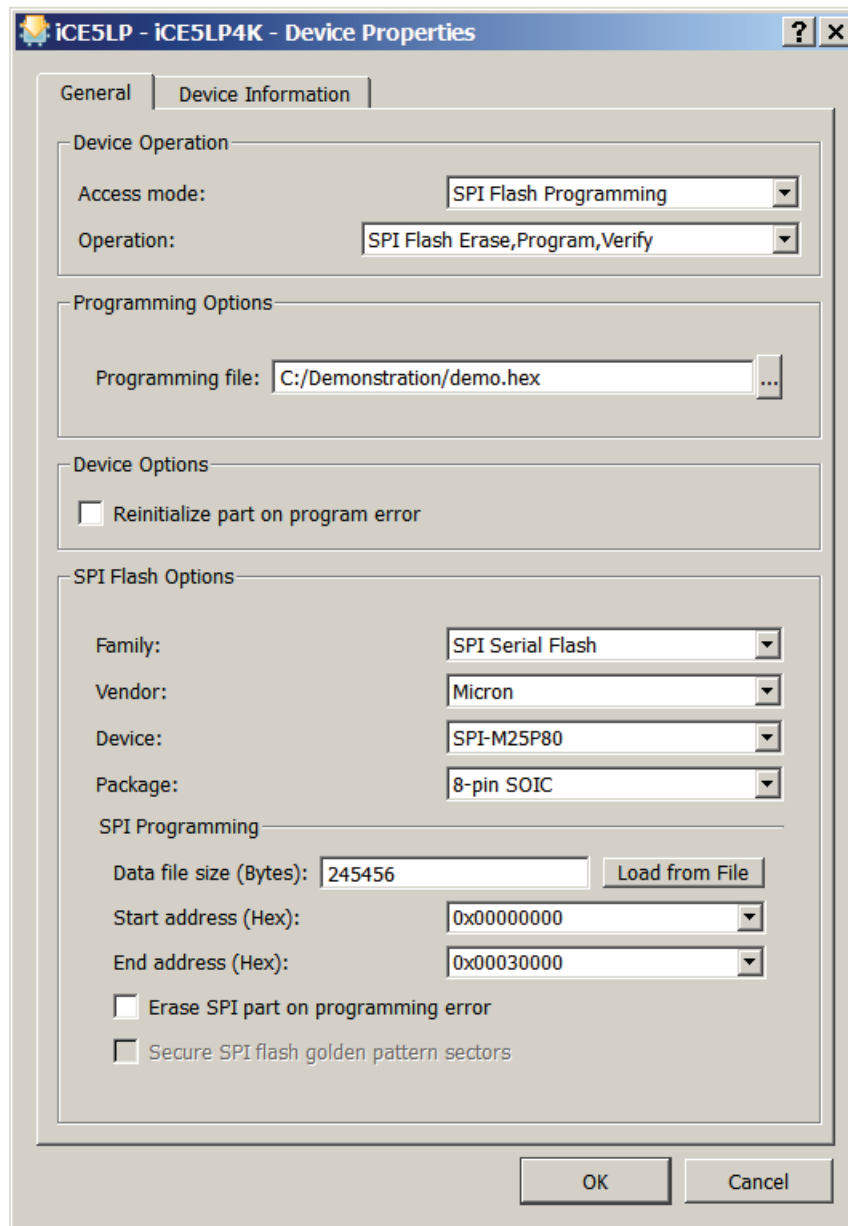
iCE5LP - iCE5LP4K - Device Properties

?
X

General
Device Information

Device Operation

Access mode: SPI Flash Programming

Operation: SPI Flash Erase,Program,Verify

Programming Options

Programming file: C:/Demonstration/demo.hex ...

Device Options

Reinitialize part on program error

SPI Flash Options

Family: SPI Serial Flash

Vendor: Micron

Device: SPI-M25P80

Package: 8-pin SOIC

SPI Programming

Data file size (Bytes): 245456 Load from File

Start address (Hex): 0x00000000

End address (Hex): 0x00030000

Erase SPI part on programming error

Secure SPI flash golden pattern sectors

OK
Cancel